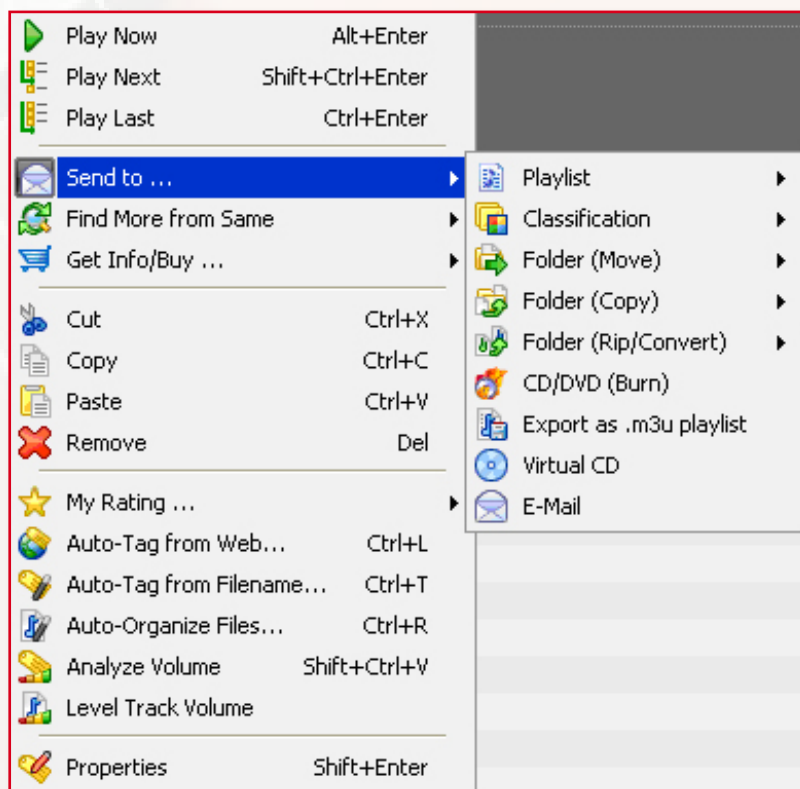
Play Now Alt+Enter
Play Next Shift+Ctrl+Enter
Play Last Ctrl+Enter

Send to ...
Find More from Same
Get Info/Buy ...

Cut Ctrl+X
Copy Ctrl+C
Paste Ctrl+V
Remove Del

My Rating ...
Auto-Tag from Web... Ctrl+L
Auto-Tag from Filename... Ctrl+T
Auto-Organize Files... Ctrl+R
Analyze Volume Shift+Ctrl+V
Level Track Volume

Properties Shift+Enter

Playlist
Classification
Folder (Move)
Folder (Copy)
Folder (Rip/Convert)
CD/DVD (Burn)
Export as .m3u playlist
Virtual CD
E-Mail